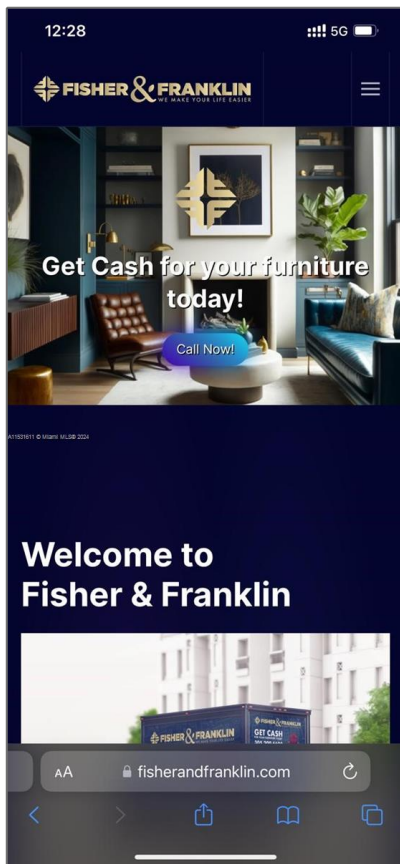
12:28 5G

FISHER & FRANKLIN
WE MAKE YOUR LIFE EASIER

Get Cash for your furniture today!

Call Now!

A11531611 © Miami MLS® 2024

Welcome to Fisher & Franklin

FISHER & FRANKLIN
FISHER & FRANKLIN
GET CASH

AA fisherandfranklin.com